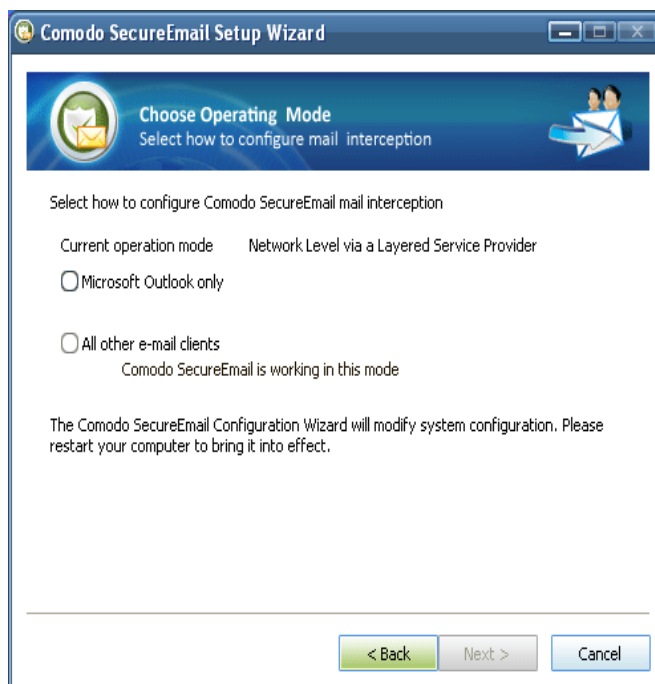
Comodo SecureEmail Setup Wizard

Choose Operating Mode
Select how to configure mail interception

Select how to configure Comodo SecureEmail mail interception

Current operation mode Network Level via a Layered Service Provider

Microsoft Outlook only

All other e-mail clients
Comodo SecureEmail is working in this mode

The Comodo SecureEmail Configuration Wizard will modify system configuration. Please restart your computer to bring it into effect.

< Back
Next >
Cancel